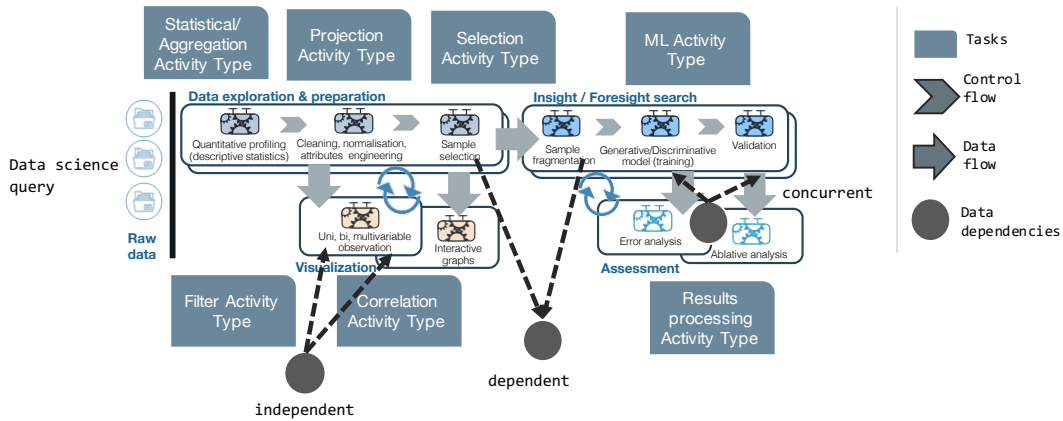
Statistical/ Aggregation Activity Type

Projection Activity Type

Selection Activity Type

ML Activity Type

Tasks

Control flow

Data flow

Data dependencies

Data exploration & preparation

Quantitative profiling (descriptive statistics)

Cleaning, normalisation, attributes engineering

Sample selection

Insight / Foresight search

Sample fragmentation

Generative/Discriminative model (training)

Validation

Data science query

Raw data

Uni, bi, multivariable observation

Interactive graphs

Visualization

Error analysis

Ablative analysis

Assessment

concurrent

Filter Activity Type

Correlation Activity Type

Results processing Activity Type

dependent

independent